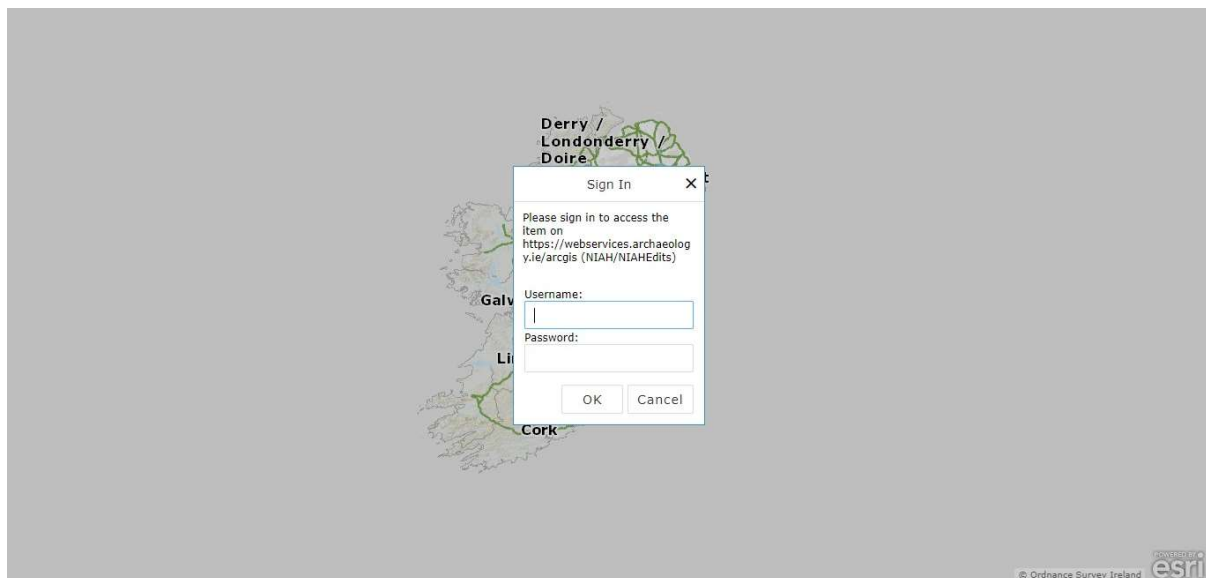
Derry / Londonderry / Doire

t

Sign In ×

Please sign in to access the item on https://webservices.archaeology.ie/arcgis (NIAH/NIAHEdits)

Username:

Password:

OK Cancel

Galv

Li

Cork

© Ordnance Survey Ireland

POWERED BY esri